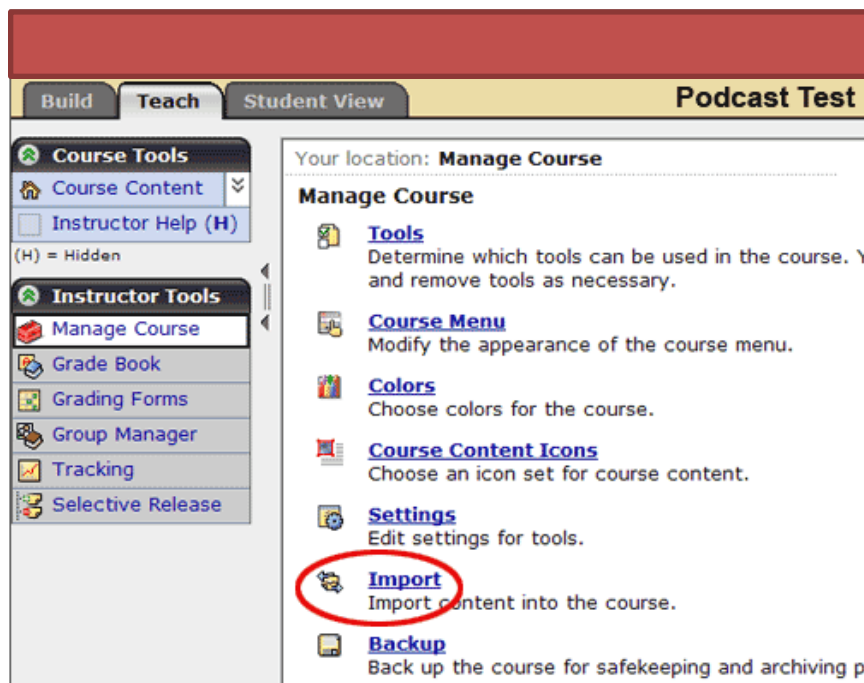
Build Teach Student View

Podcast Test

Course Tools
Course Content
Instructor Help (H)
(H) = Hidden

Instructor Tools
Manage Course
Grade Book
Grading Forms
Group Manager
Tracking
Selective Release

Your location: Manage Course

Manage Course

Tools
Determine which tools can be used in the course. Y and remove tools as necessary.

Course Menu
Modify the appearance of the course menu.

Colors
Choose colors for the course.

Course Content Icons
Choose an icon set for course content.

Settings
Edit settings for tools.

Import
Import content into the course.

Backup
Back up the course for safekeeping and archiving p